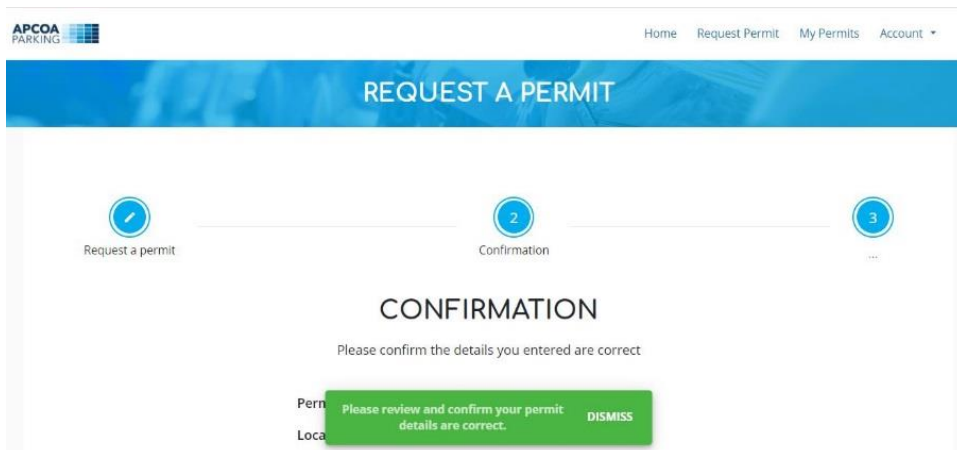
APCOA PARKING

Home Request Permit My Permits Account ▾

REQUEST A PERMIT

Request a permit

2
Confirmation

3
...

CONFIRMATION

Please confirm the details you entered are correct

Perm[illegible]

Loca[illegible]

Please review and confirm your permit details are correct.

DISMISS